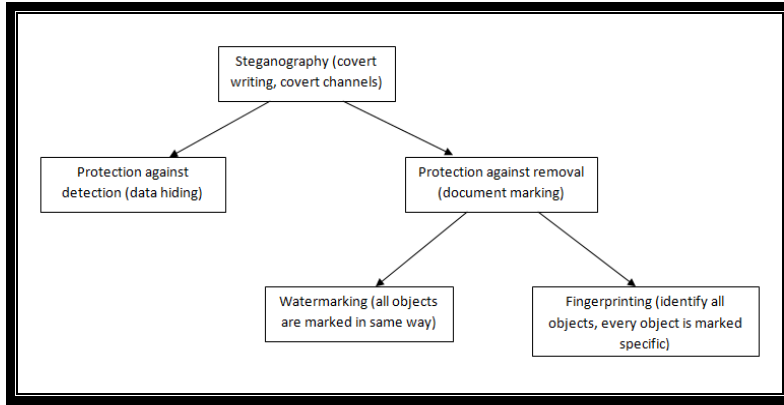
Steganography (covert writing, covert channels)

Protection against detection (data hiding)

Protection against removal (document marking)

Watermarking (all objects are marked in same way)

Fingerprinting (identify all objects, every object is marked specific)